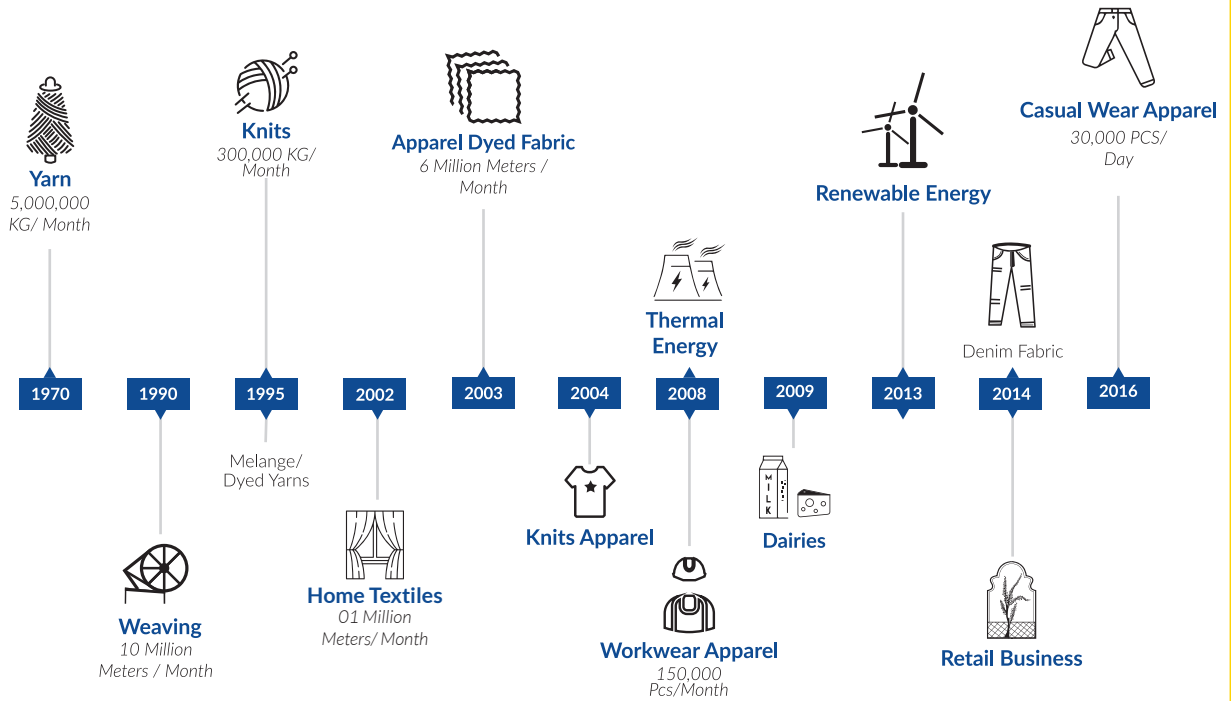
Yarn
5,000,000 KG/ Month

Knits
300,000 KG/ Month

Apparel Dyed Fabric
6 Million Meters / Month

Casual Wear Apparel
30,000 PCS/ Day

Renewable Energy

Thermal Energy

Denim Fabric

1970

1990

1995

2002

2003

2004

2008

2009

2013

2014

2016

Melange/ Dyed Yarns

Knits Apparel

Dairies

MILK

Weaving
10 Million Meters / Month

Home Textiles
01 Million Meters/ Month

Workwear Apparel
150,000 Pcs/Month

Retail Business